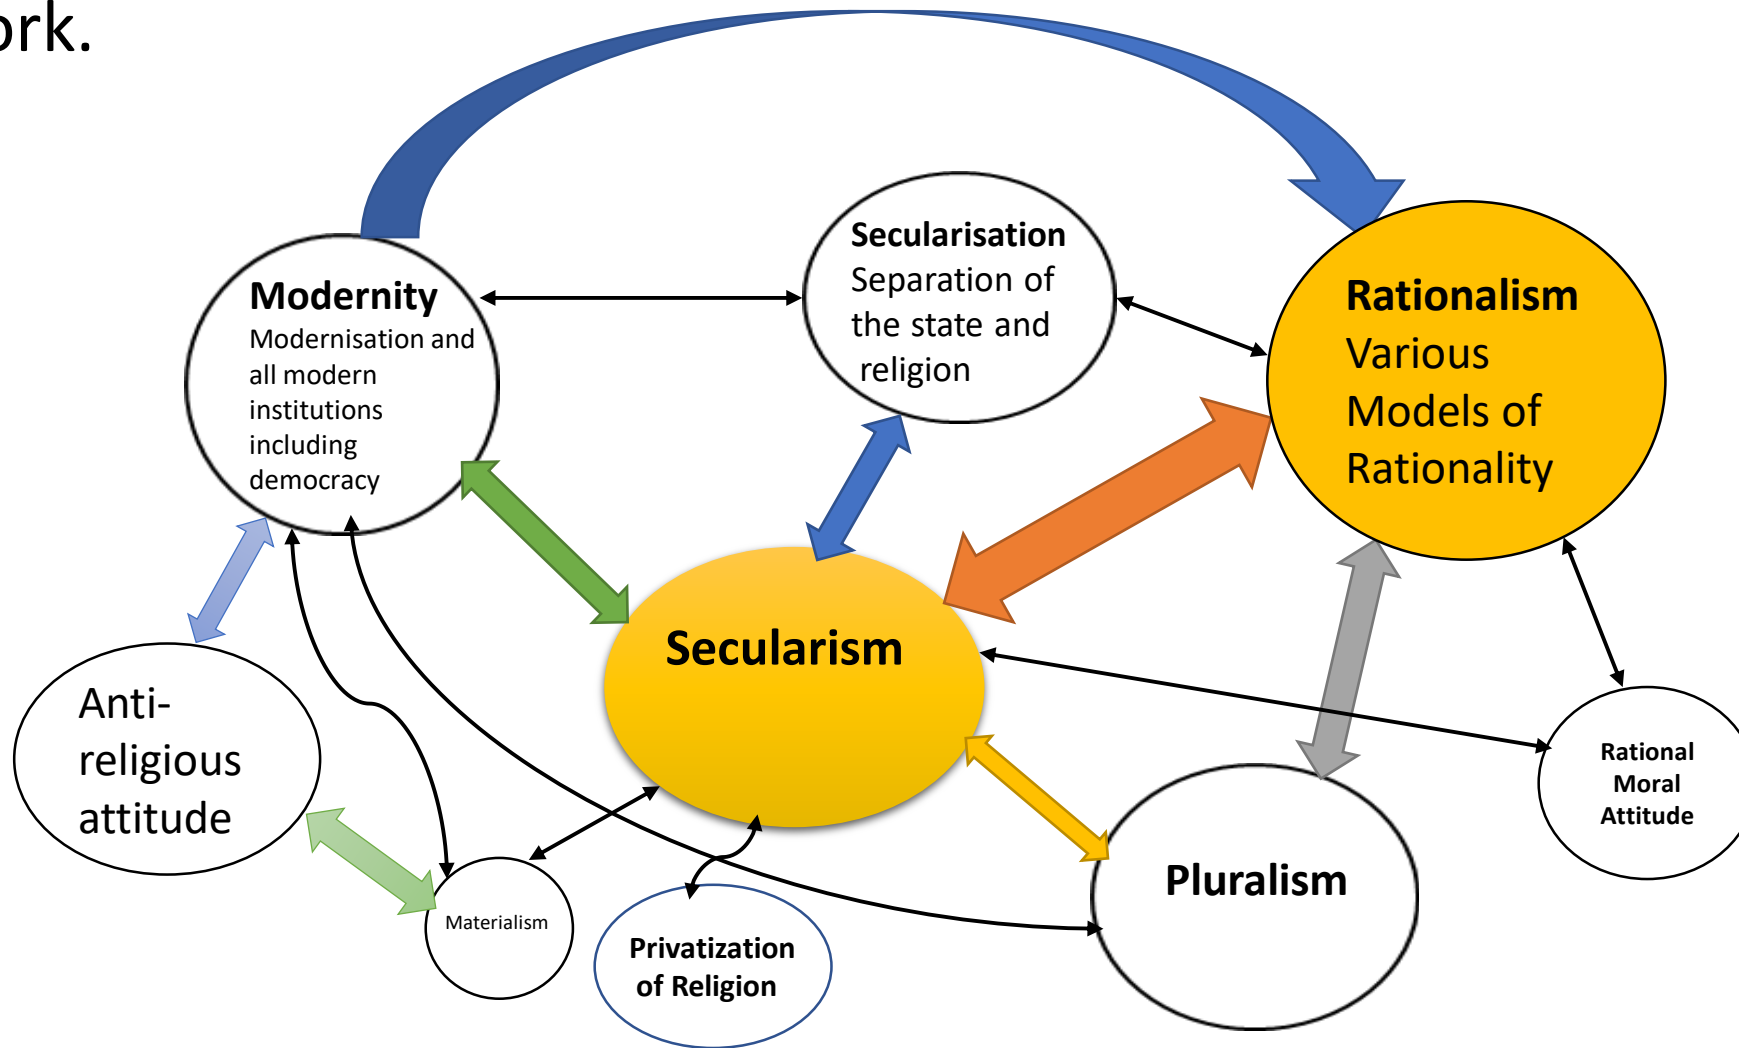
ork.

Modernity
Modernisation and all modern institutions including democracy

Secularisation
Separation of the state and religion

Rationalism
Various Models of Rationality

Secularism

Anti-religious attitude

Materialism

Privatization of Religion

Pluralism

Rational Moral Attitude